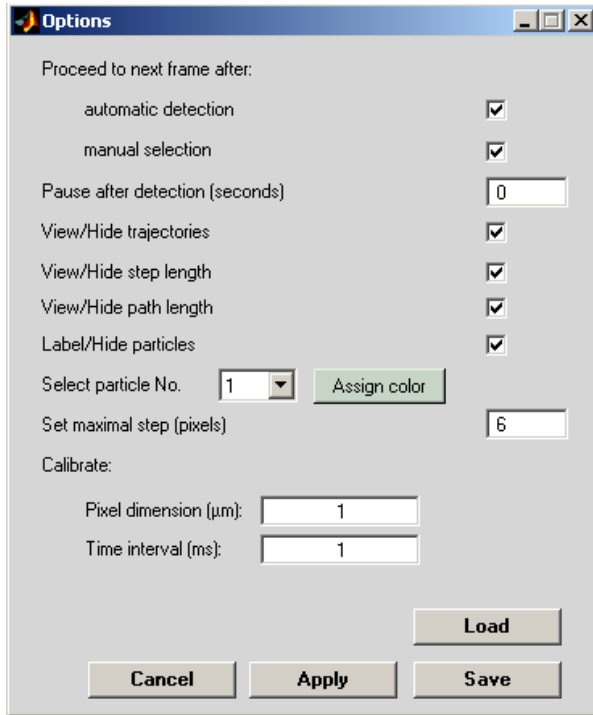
Options

Proceed to next frame after:

automatic detection

manual selection

Pause after detection (seconds) 0

View/Hide trajectories

View/Hide step length

View/Hide path length

Label/Hide particles

Select particle No. 1 Assign color

Set maximal step (pixels) 6

Calibrate:

Pixel dimension (µm): 1

Time interval (ms): 1

Load

Cancel Apply Save